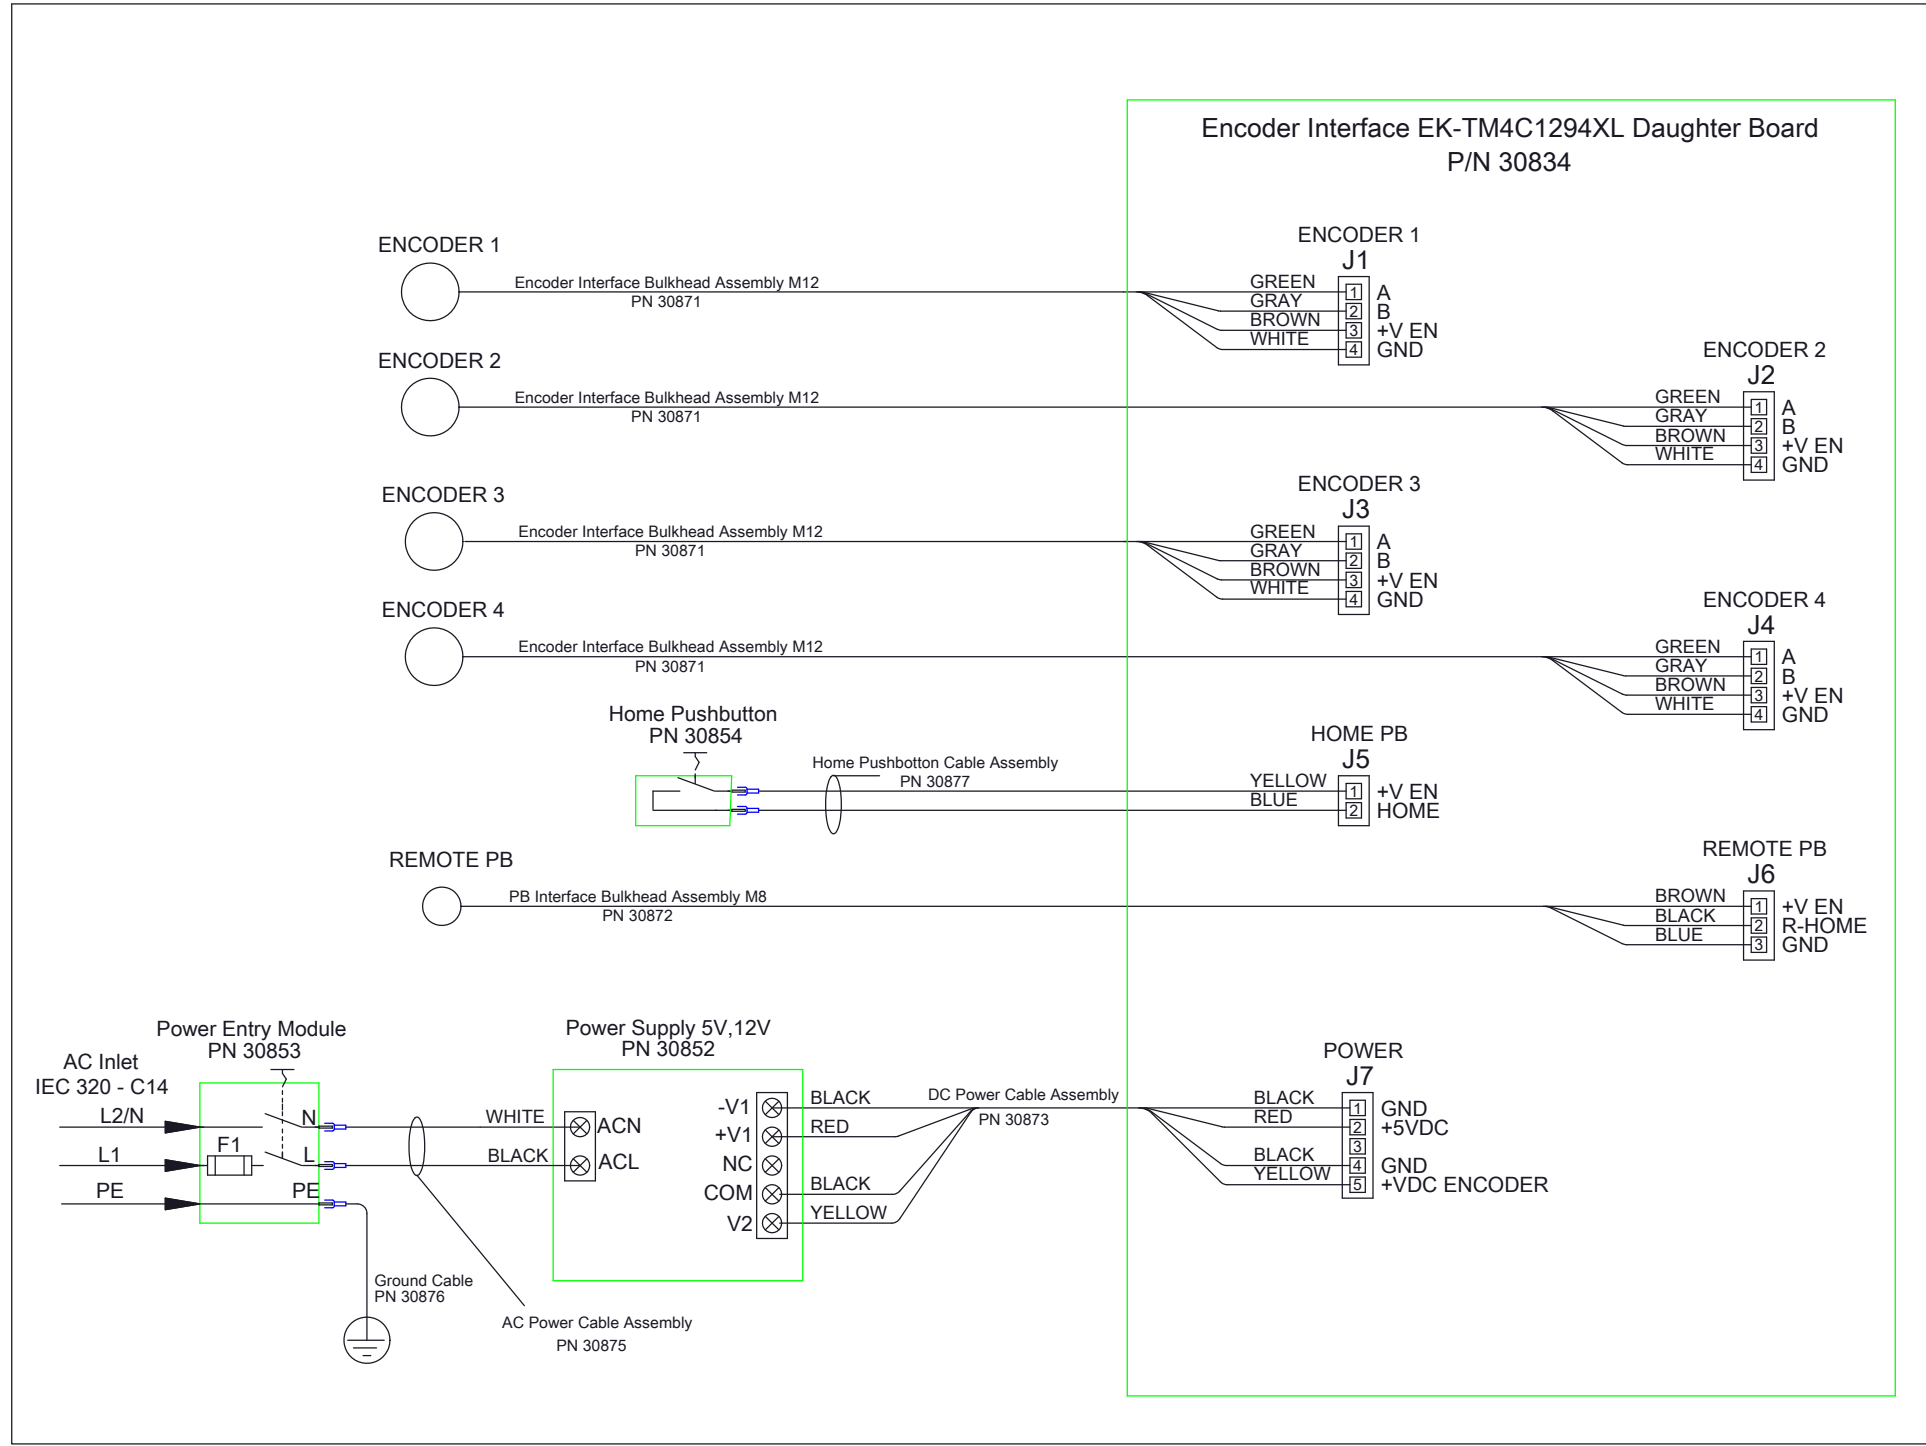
Encoder Interface EK-TM4C1294XL Daughter Board
P/N 30834

ENCODER 1
Encoder Interface Bulkhead Assembly M12
PN 30871

ENCODER 1
J1
GREEN
GRAY
BROWN
WHITE
1 A
2 B
3 +V EN
4 GND

ENCODER 2
Encoder Interface Bulkhead Assembly M12
PN 30871

ENCODER 2
J2
GREEN
GRAY
BROWN
WHITE
1 A
2 B
3 +V EN
4 GND

ENCODER 3
Encoder Interface Bulkhead Assembly M12
PN 30871

ENCODER 3
J3
GREEN
GRAY
BROWN
WHITE
1 A
2 B
3 +V EN
4 GND

ENCODER 4
Encoder Interface Bulkhead Assembly M12
PN 30871

ENCODER 4
J4
GREEN
GRAY
BROWN
WHITE
1 A
2 B
3 +V EN
4 GND

Home Pushbutton
PN 30854
Home Pushbotton Cable Assembly
PN 30877

HOME PB
J5
YELLOW
BLUE
1 +V EN
2 HOME

REMOTE PB
PB Interface Bulkhead Assembly M8
PN 30872

REMOTE PB
J6
BROWN
BLACK
BLUE
1 +V EN
2 R-HOME
3 GND

AC Inlet
IEC 320 - C14
L2/N
L1
PE

Power Entry Module
PN 30853
F1
N
L
PE

Ground Cable
PN 30876

AC Power Cable Assembly
PN 30875

WHITE
BLACK

Power Supply 5V,12V
PN 30852
ACN
ACL
-V1
+V1
NC
COM
V2
BLACK
RED
BLACK
YELLOW

DC Power Cable Assembly
PN 30873

POWER
J7
BLACK
RED
BLACK
YELLOW
1 GND
2 +5VDC
3
4 GND
5 +VDC ENCODER